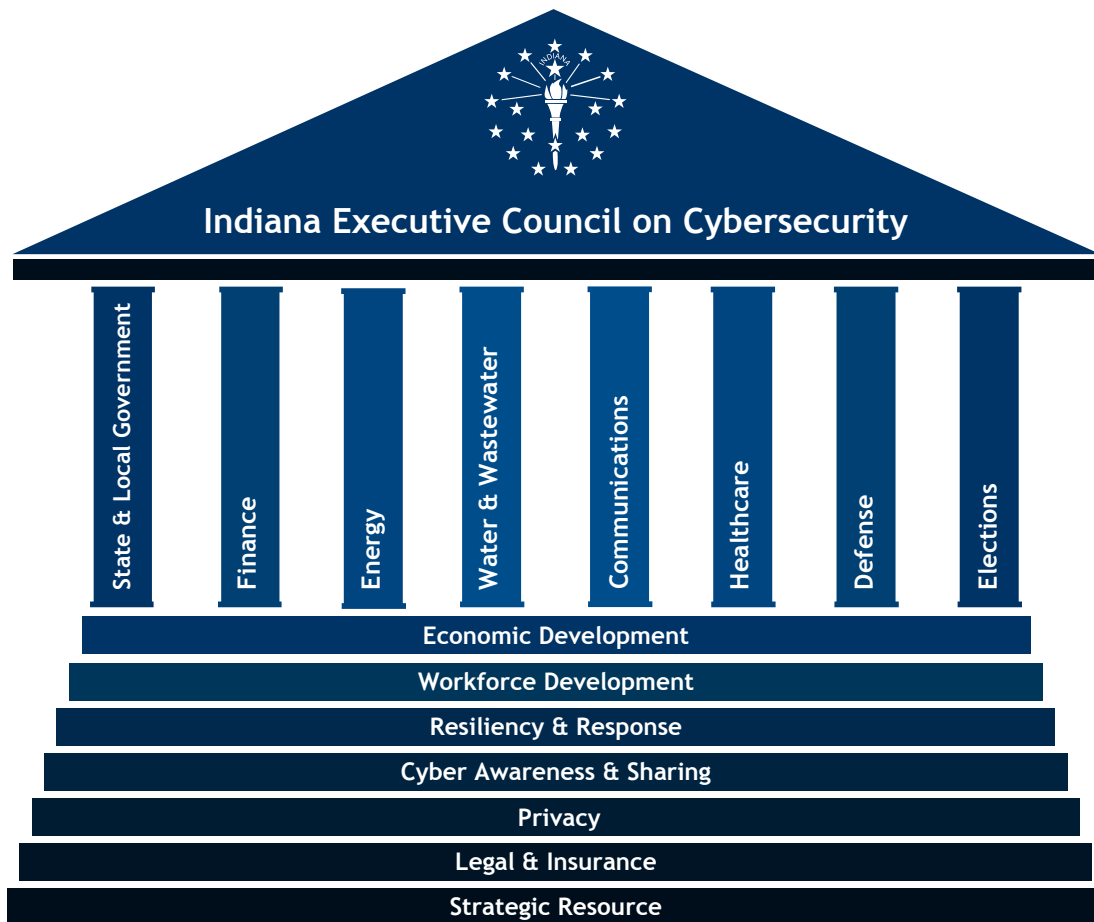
INDIANA

Indiana Executive Council on Cybersecurity

State & Local Government

Finance

Energy

Water & Wastewater

Communications

Healthcare

Defense

Elections

Economic Development

Workforce Development

Resiliency & Response

Cyber Awareness & Sharing

Privacy

Legal & Insurance

Strategic Resource